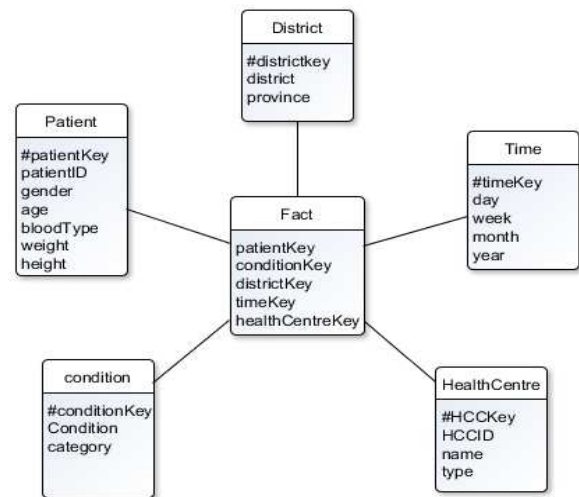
District
#districtkey
district
province

Patient
#patientKey
patientID
gender
age
bloodType
weight
height

Time
#timeKey
day
week
month
year

Fact
patientKey
conditionKey
districtKey
timeKey
healthCentreKey

condition
#conditionKey
Condition
category

HealthCentre
#HCCKey
HCCID
name
type